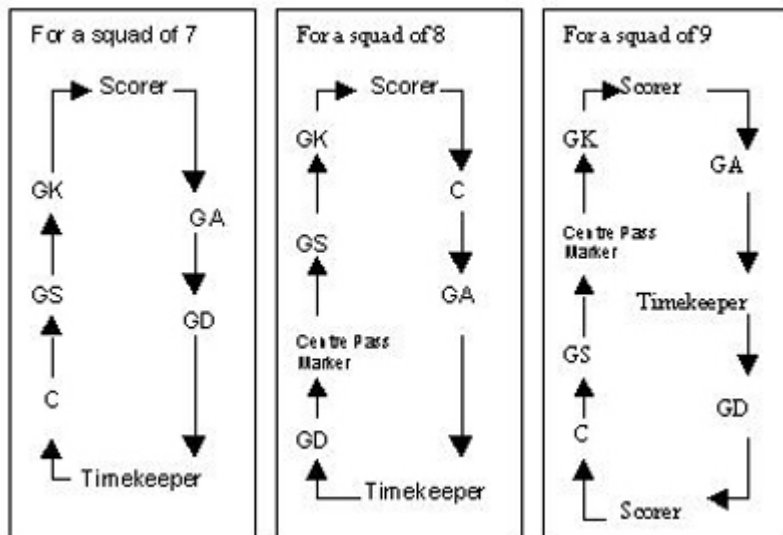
For a squad of 7

Scorer

GK

GA

GS

GD

C

Timekeeper

For a squad of 8

Scorer

GK

C

GS

GA

Centre Pass Marker

GD

Timekeeper

For a squad of 9

Scorer

GK

GA

Centre Pass Marker

Timekeeper

GS

GD

C

Scorer